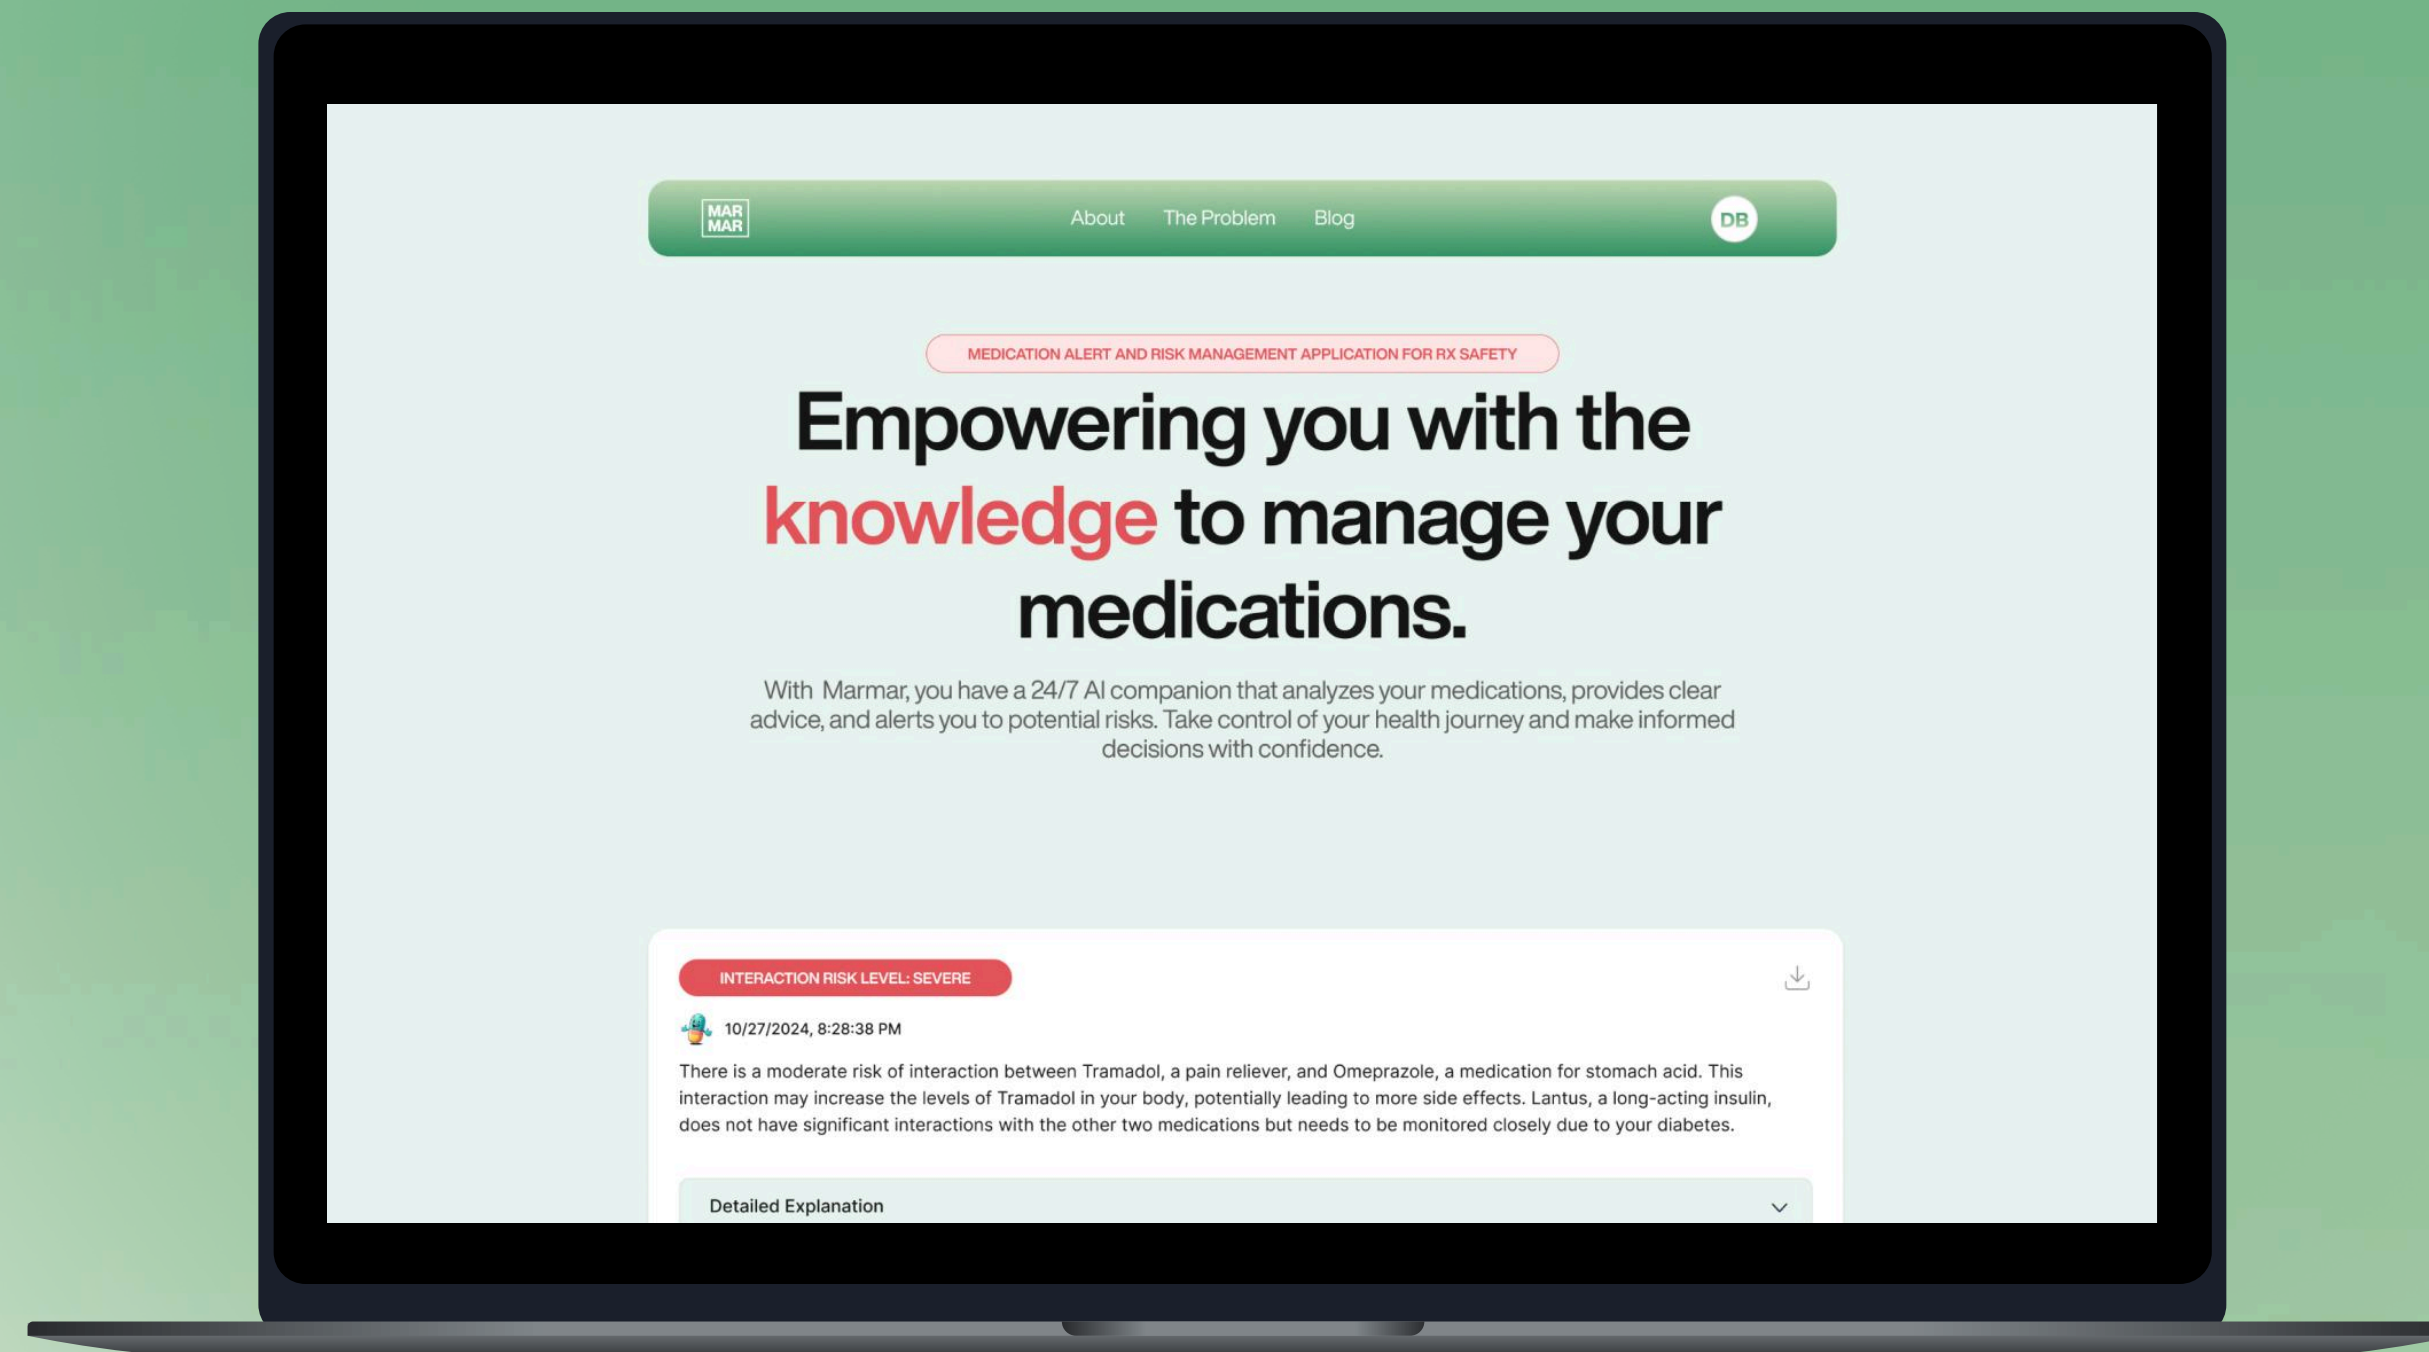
MAR MAR

About The Problem Blog

DB

MEDICATION ALERT AND RISK MANAGEMENT APPLICATION FOR RX SAFETY

Empowering you with the knowledge to manage your medications.

With Marmar, you have a 24/7 AI companion that analyzes your medications, provides clear advice, and alerts you to potential risks. Take control of your health journey and make informed decisions with confidence.

INTERACTION RISK LEVEL: SEVERE

10/27/2024, 8:28:38 PM

There is a moderate risk of interaction between Tramadol, a pain reliever, and Omeprazole, a medication for stomach acid. This interaction may increase the levels of Tramadol in your body, potentially leading to more side effects. Lantus, a long-acting insulin, does not have significant interactions with the other two medications but needs to be monitored closely due to your diabetes.

Detailed Explanation